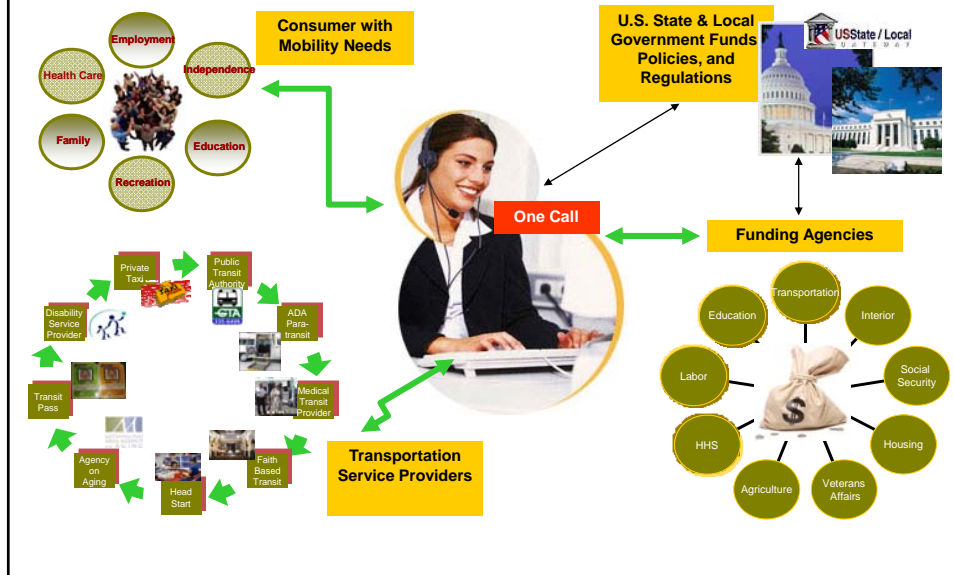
Employment
Health Care
Independence
Family
Education
Recreation

Consumer with Mobility Needs

U.S. State & Local Government Funds Policies, and Regulations

USState / Local GATEWAY

One Call

Funding Agencies

Private Taxi
Public Transit Authority
GTA
ADA Para-transit
Medical Transit Provider
Faith Based Transit
Head Start
Agency on Aging
Transit Pass
Disability Service Provider

Transportation Service Providers

Transportation
Education
Interior
Labor
Social Security
HHS
Housing
Agriculture
Veterans Affairs
$